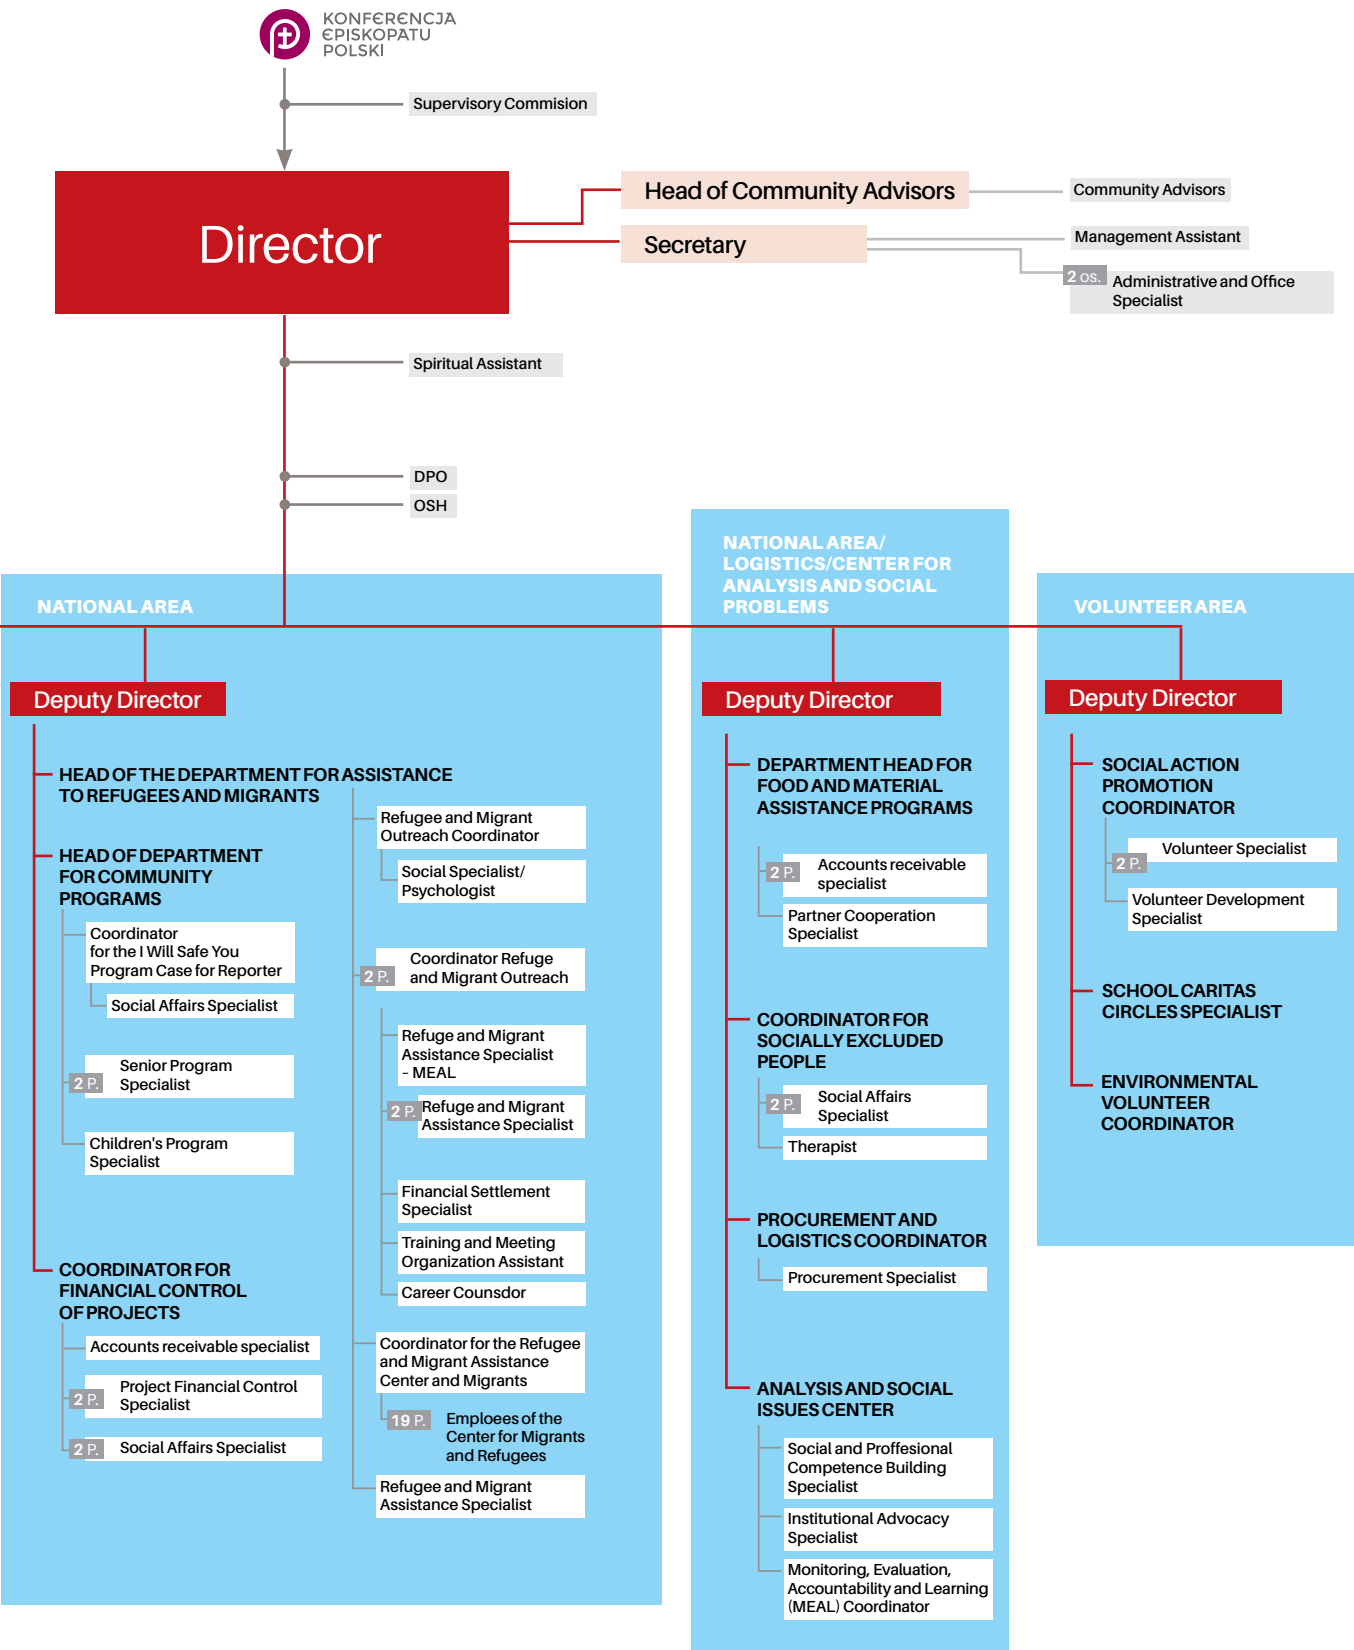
KONFERENCJA EPISKOPATU POLSKI

Supervisory Commision

Director

Head of Community Advisors

Community Advisors

Secretary

Management Assistant

2 os. Administrative and Office Specialist

Spiritual Assistant

DPO

OSH

NATIONAL AREA

Deputy Director

HEAD OF THE DEPARTMENT FOR ASSISTANCE TO REFUGEES AND MIGRANTS

HEAD OF DEPARTMENT FOR COMMUNITY PROGRAMS

Coordinator for the I Will Safe You Program Case for Reporter

Social Affairs Specialist

2 P. Senior Program Specialist

Children's Program Specialist

COORDINATOR FOR FINANCIAL CONTROL OF PROJECTS

Accounts receivable specialist

2 P. Project Financial Control Specialist

2 P. Social Affairs Specialist

Refugee and Migrant Outreach Coordinator

Social Specialist/ Psychologist

2 P. Coordinator Refuge and Migrant Outreach

Refuge and Migrant Assistance Specialist - MEAL

2 P. Refuge and Migrant Assistance Specialist

Financial Settlement Specialist

Training and Meeting Organization Assistant

Career Counsdor

Coordinator for the Refugee and Migrant Assistance Center and Migrants

19 P. Emploees of the Center for Migrants and Refugees

Refugee and Migrant Assistance Specialist

NATIONAL AREA/ LOGISTICS/CENTER FOR ANALYSIS AND SOCIAL PROBLEMS

Deputy Director

DEPARTMENT HEAD FOR FOOD AND MATERIAL ASSISTANCE PROGRAMS

2 P. Accounts receivable specialist

Partner Cooperation Specialist

COORDINATOR FOR SOCIALLY EXCLUDED PEOPLE

2 P. Social Affairs Specialist

Therapist

PROCUREMENT AND LOGISTICS COORDINATOR

Procurement Specialist

ANALYSIS AND SOCIAL ISSUES CENTER

Social and Proffesional Competence Building Specialist

Institutional Advocacy Specialist

Monitoring, Evaluation, Accountability and Learning (MEAL) Coordinator

VOLUNTEER AREA

Deputy Director

SOCIAL ACTION PROMOTION COORDINATOR

2 P. Volunteer Specialist

Volunteer Development Specialist

SCHOOL CARITAS CIRCLES SPECIALIST

ENVIRONMENTAL VOLUNTEER COORDINATOR